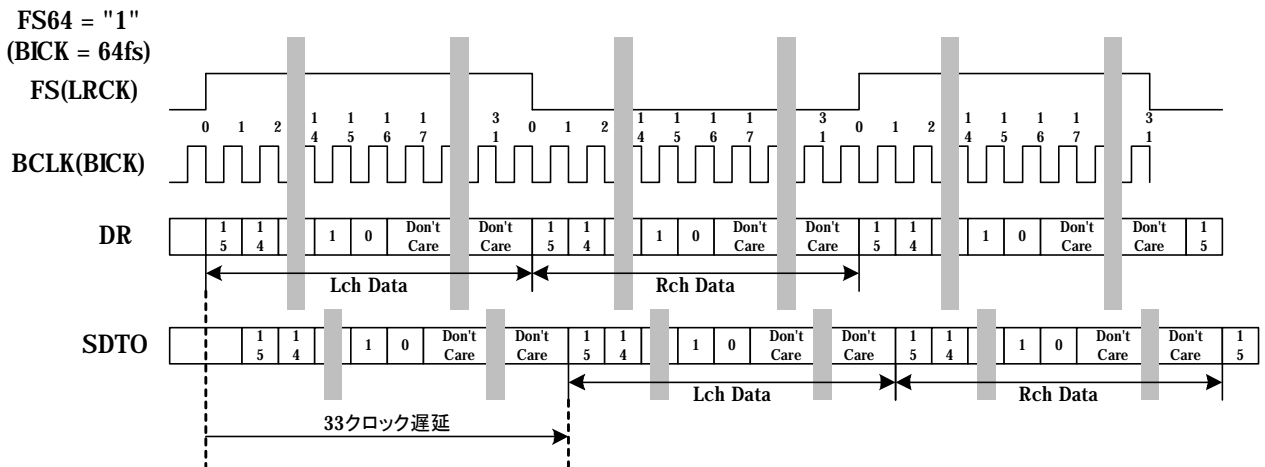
FS64 = "1"
(BICK = 64fs)
FS(LRCK)

0 1 2 14 15 16 17 31 0 1 2 14 15 16 17 31 0 1 2 14 15 16 17 31

BCLK(BICK)

DR
15 14 1 0 Don't Care Don't Care 15 14 1 0 Don't Care Don't Care 15 14 1 0 Don't Care Don't Care 15

Lch Data
Rch Data

SDTO
15 14 1 0 Don't Care Don't Care 15 14 1 0 Don't Care Don't Care 15 14 1 0 Don't Care Don't Care 15

Lch Data
Rch Data

33クロック遅延